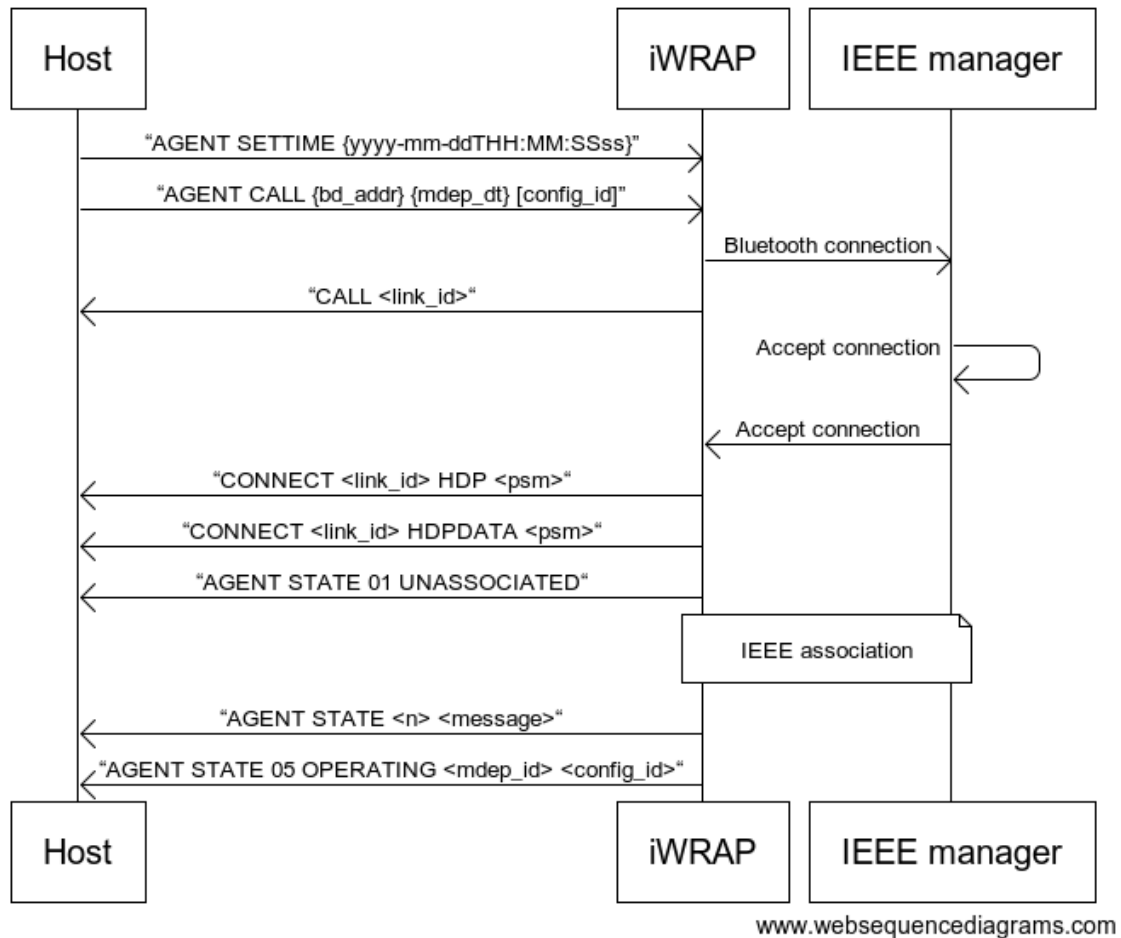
Host

iWRAP

IEEE manager

“AGENT SETTIME {yyyy-mm-ddTHH:MM:SSss}”

“AGENT CALL {bd_addr} {mdep_dt} [config_id]”

Bluetooth connection

“CALL <link_id>“

Accept connection

Accept connection

“CONNECT <link_id> HDP <psm>“

“CONNECT <link_id> HDPDATA <psm>“

“AGENT STATE 01 UNASSOCIATED“

IEEE association

“AGENT STATE <n> <message>“

“AGENT STATE 05 OPERATING <mdep_id> <config_id>“

Host

iWRAP

IEEE manager

www.websequencediagrams.com